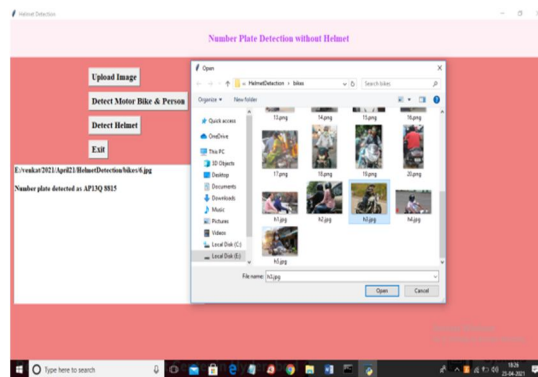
Helmet Detection

Number Plate Detection without Helmet

Upload Image

Detect Motor Bike & Person

Detect Helmet

Exit

E:/venkat/2021/April21/HelmetDetection/bikes/6.jpg

Number plate detected as AP13Q 8815

Open

« HelmetDetection › bikes

Search bikes

Organize ▾ New folder

Quick access

OneDrive

This PC

3D Objects

Desktop

Documents

Downloads

Music

Pictures

Videos

Local Disk (C:)

Local Disk (E:)

13.png 14.png 15.png 16.png

17.png 18.png 19.png 20.png

h1.jpg h2.jpg h3.jpg h4.jpg

h5.jpg

File name: h3.jpg

Open Cancel

Type here to search

18:26
25-04-2021